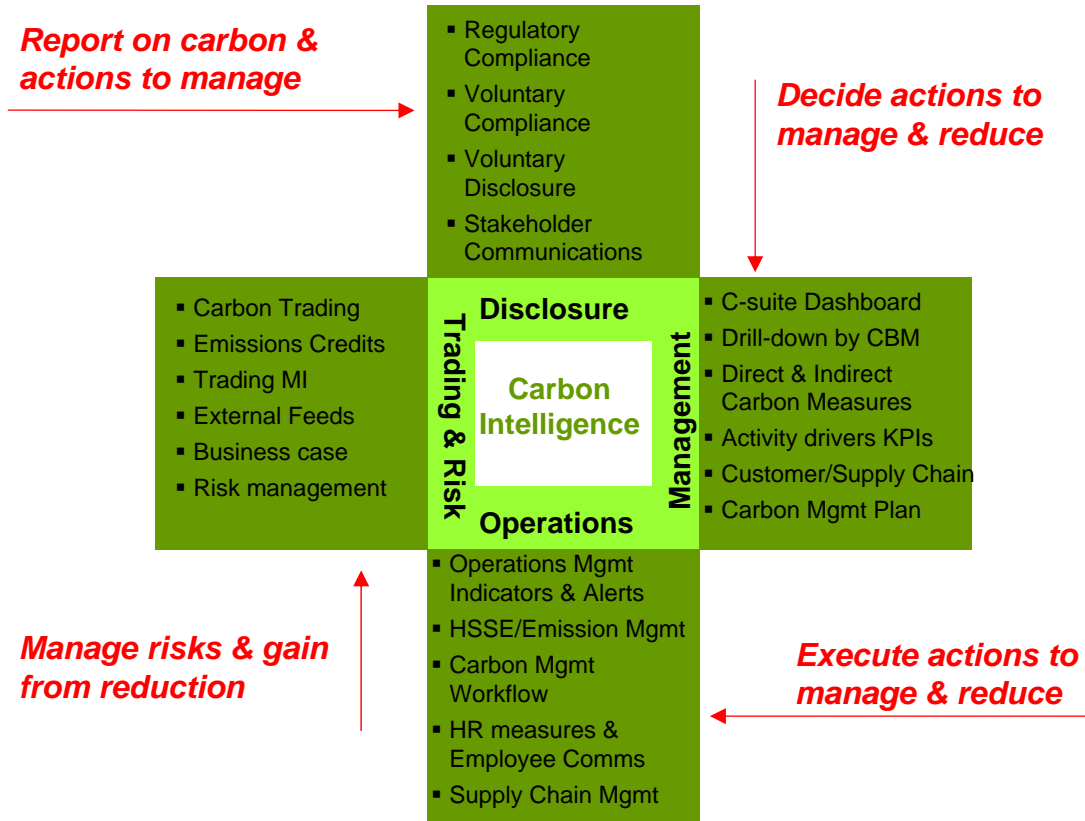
Report on carbon & actions to manage

▪ Regulatory Compliance
▪ Voluntary Compliance
▪ Voluntary Disclosure
▪ Stakeholder Communications

Decide actions to manage & reduce

▪ Carbon Trading
▪ Emissions Credits
▪ Trading MI
▪ External Feeds
▪ Business case
▪ Risk management

Disclosure

Trading & Risk

Carbon Intelligence

Management

Operations

▪ C-suite Dashboard
▪ Drill-down by CBM
▪ Direct & Indirect Carbon Measures
▪ Activity drivers KPIs
▪ Customer/Supply Chain
▪ Carbon Mgmt Plan

▪ Operations Mgmt Indicators & Alerts
▪ HSSE/Emission Mgmt
▪ Carbon Mgmt Workflow
▪ HR measures & Employee Comms
▪ Supply Chain Mgmt

Manage risks & gain from reduction

Execute actions to manage & reduce